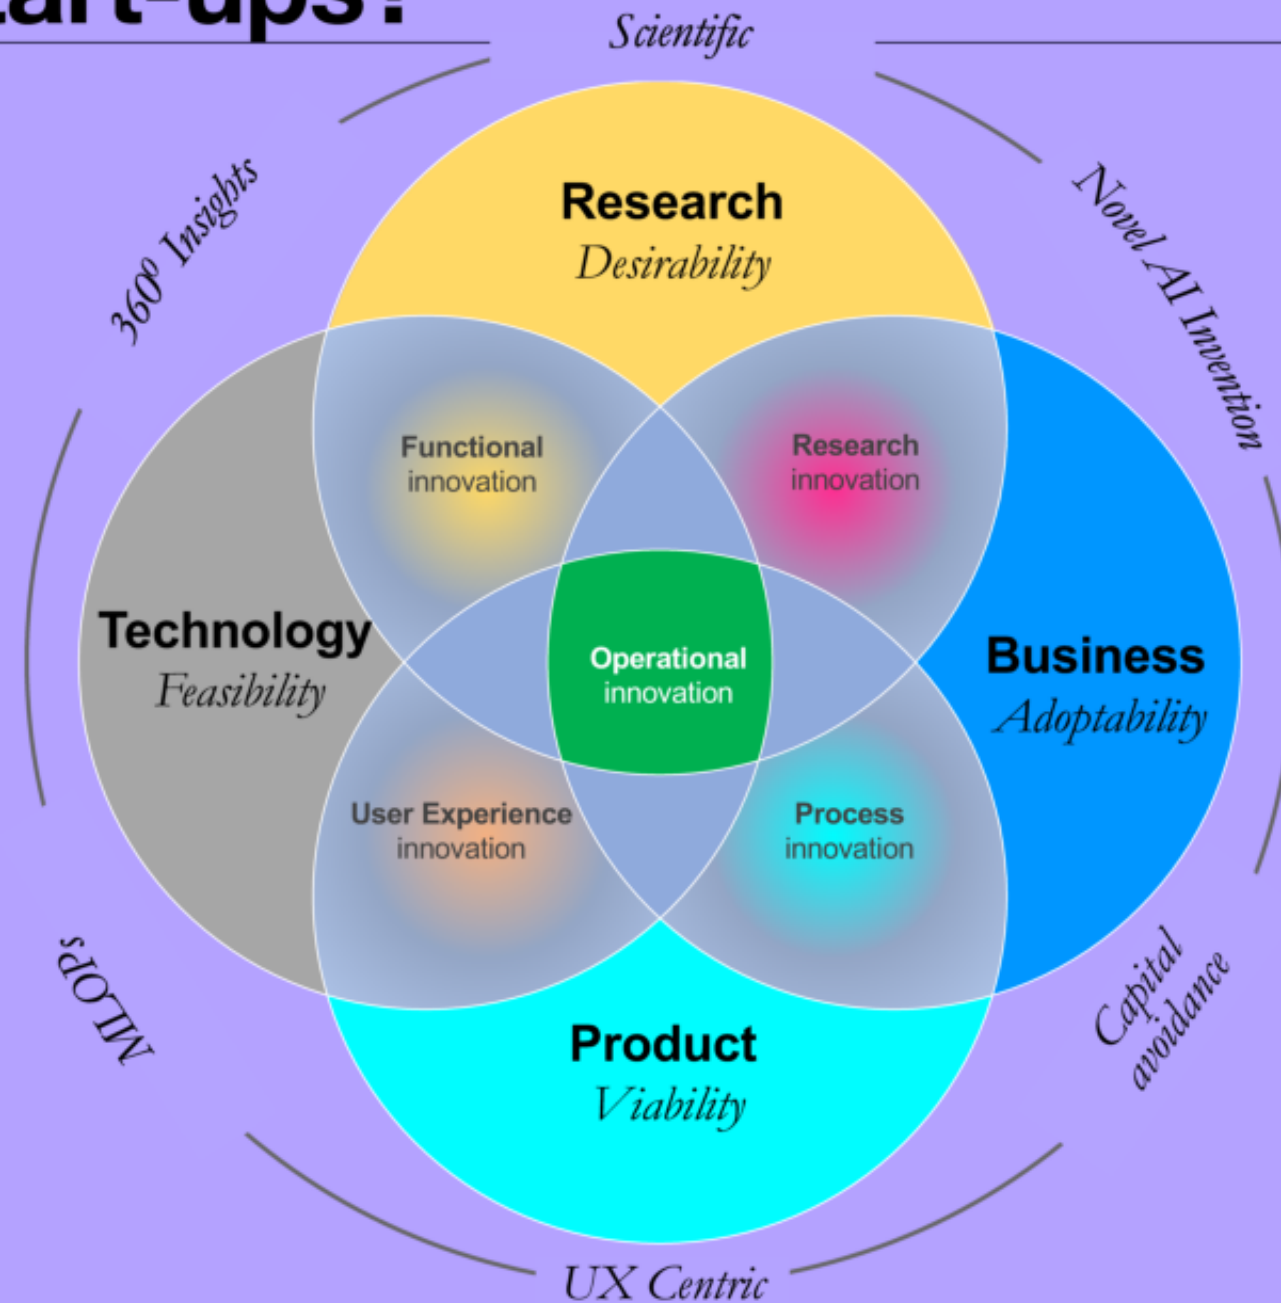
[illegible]art-ups?

Scientific

360$^0$ Insights

Novel AI Invention

Research
Desirability

Functional innovation

Research innovation

Technology
Feasibility

Operational innovation

Business
Adoptability

User Experience innovation

Process innovation

MLOPs

Capital avoidance

Product
Viability

UX Centric